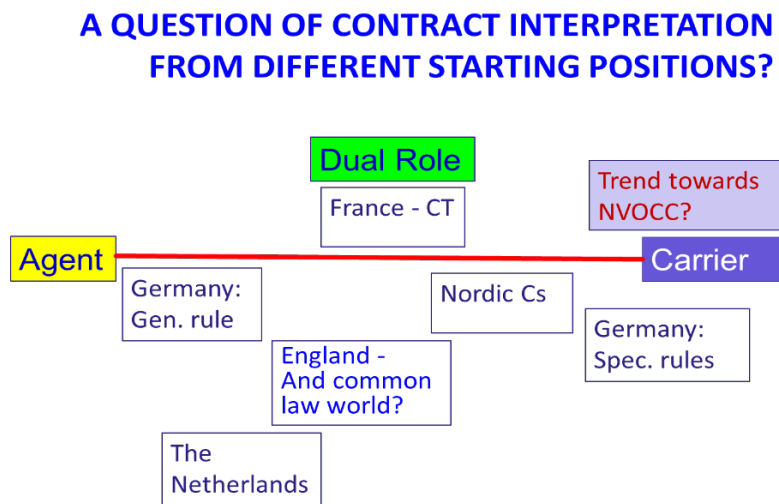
A QUESTION OF CONTRACT INTERPRETATION FROM DIFFERENT STARTING POSITIONS?

Dual Role

France - CT

Trend towards NVOCC?

Agent

Carrier

Germany: Gen. rule

Nordic Cs

Germany: Spec. rules

England - And common law world?

The Netherlands